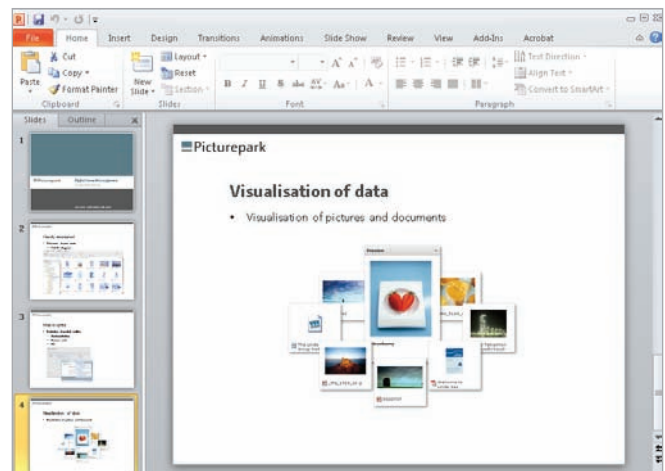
File Home Insert Design Transitions Animations Slide Show Review View Add-Ins Acrobat

Cut
Copy
Format Painter
Paste
Clipboard

Layout
Reset
New Slide
Section
Slides

Font

Text Direction
Align Text
Convert to SmartArt
Paragraph

Slides Outline

1
2
3
4

Picturepark

Visualisation of data

• Visualisation of pictures and documents